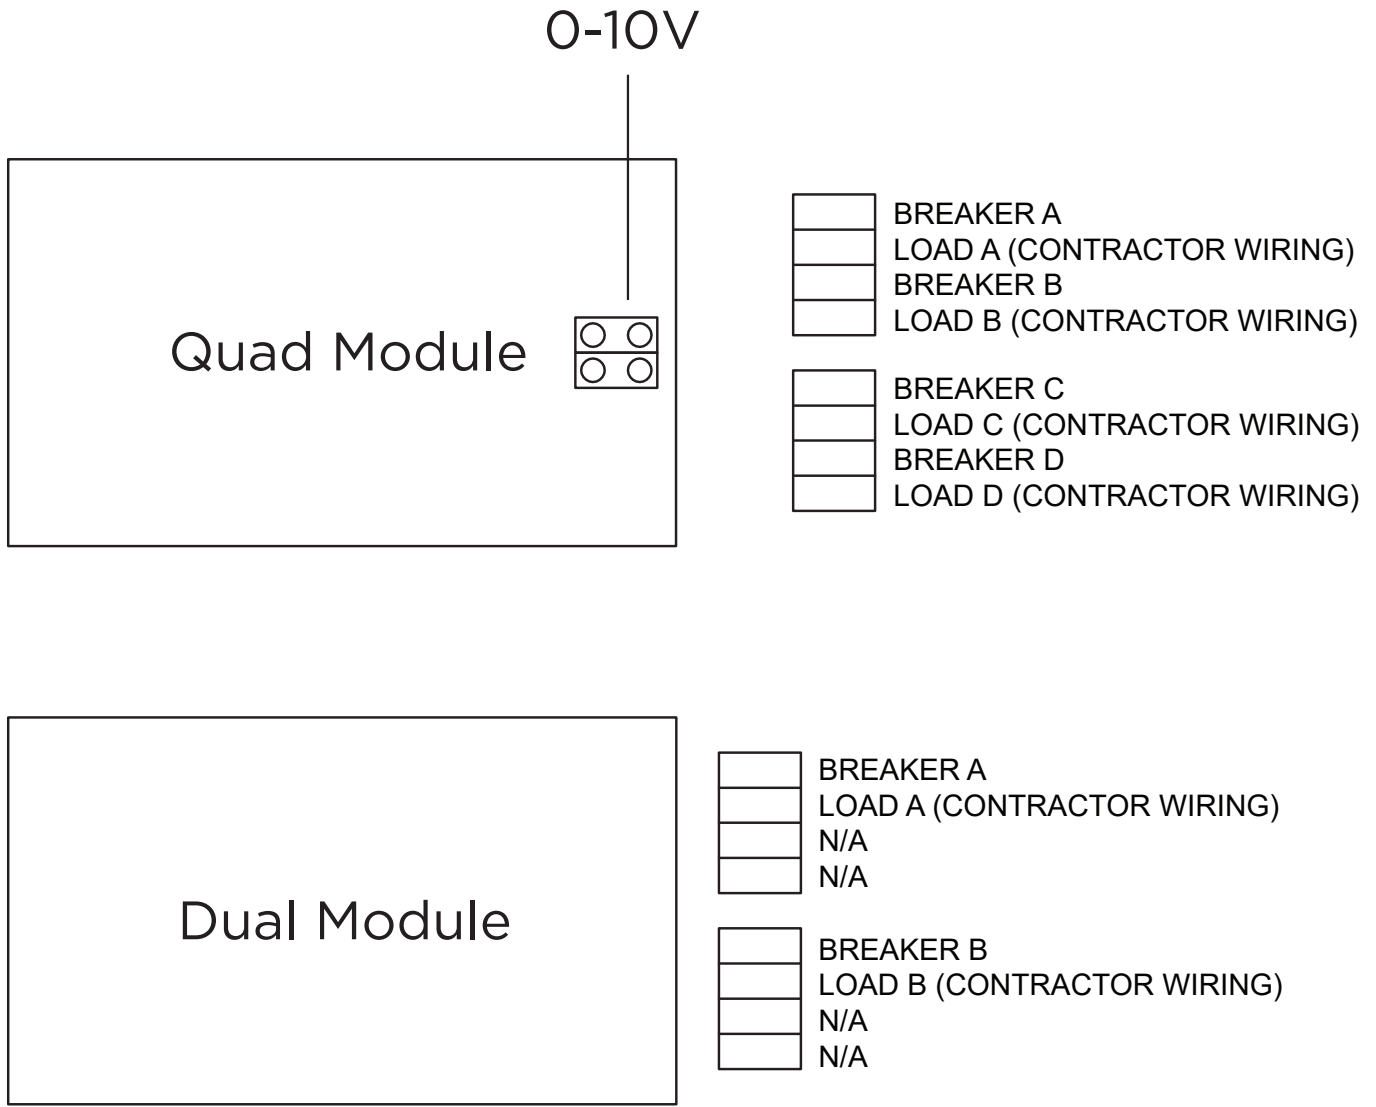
0-10V

Quad Module

BREAKER A
LOAD A (CONTRACTOR WIRING)
BREAKER B
LOAD B (CONTRACTOR WIRING)

BREAKER C
LOAD C (CONTRACTOR WIRING)
BREAKER D
LOAD D (CONTRACTOR WIRING)

Dual Module

BREAKER A
LOAD A (CONTRACTOR WIRING)
N/A
N/A

BREAKER B
LOAD B (CONTRACTOR WIRING)
N/A
N/A